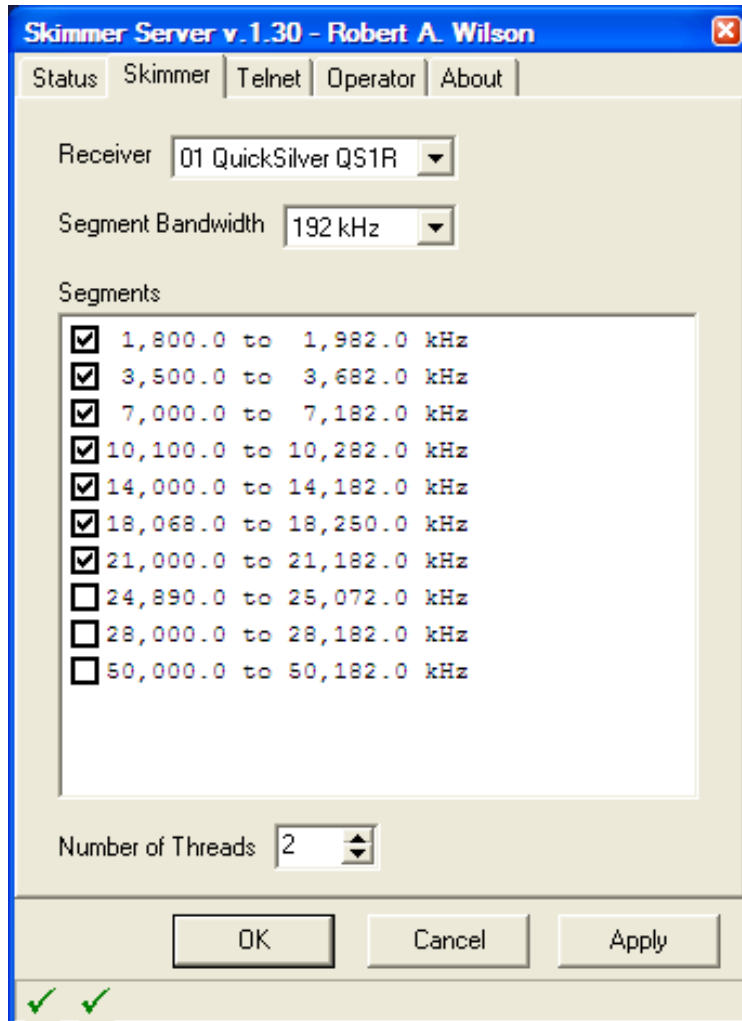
Skimmer Server v.1.30 - Robert A. Wilson

Status | Skimmer | Telnet | Operator | About

Receiver 01 QuickSilver QS1R

Segment Bandwidth 192 kHz

Segments

1,800.0 to 1,982.0 kHz
3,500.0 to 3,682.0 kHz
7,000.0 to 7,182.0 kHz
10,100.0 to 10,282.0 kHz
14,000.0 to 14,182.0 kHz
18,068.0 to 18,250.0 kHz
21,000.0 to 21,182.0 kHz
24,890.0 to 25,072.0 kHz
28,000.0 to 28,182.0 kHz
50,000.0 to 50,182.0 kHz

Number of Threads 2

OK Cancel Apply